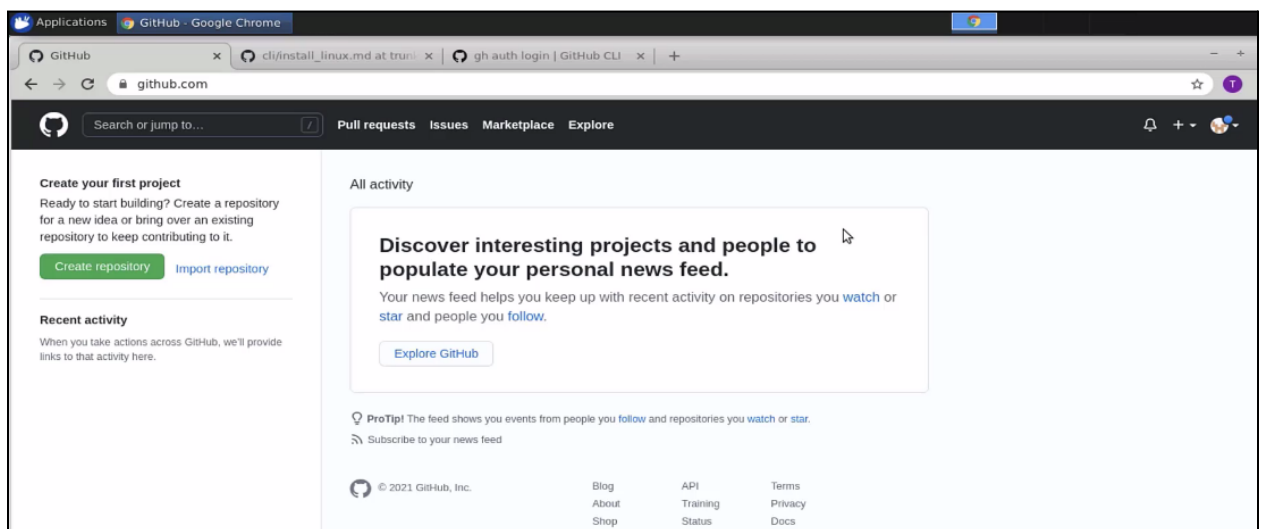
Applications GitHub - Google Chrome

GitHub ×
cli/install_linux.md at trun ×
gh auth login | GitHub CLI ×
+

github.com

Search or jump to... /
Pull requests Issues Marketplace Explore

Create your first project
Ready to start building? Create a repository for a new idea or bring over an existing repository to keep contributing to it.

Create repository Import repository

Recent activity
When you take actions across GitHub, we'll provide links to that activity here.

All activity

Discover interesting projects and people to populate your personal news feed.

Your news feed helps you keep up with recent activity on repositories you watch or star and people you follow.

Explore GitHub

ProTip! The feed shows you events from people you follow and repositories you watch or star.

Subscribe to your news feed

© 2021 GitHub, Inc.

| Blog | API | Terms |
|---|---|---|
| About | Training | Privacy |
| Shop | Status | Docs |